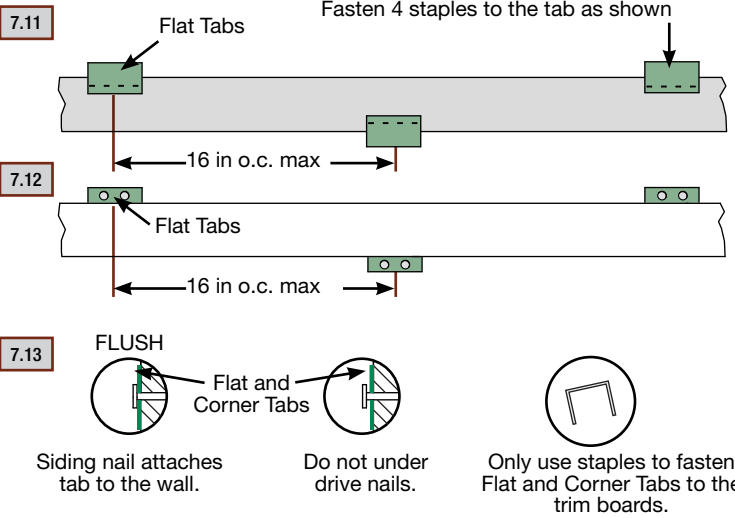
7.11

Flat Tabs

Fasten 4 staples to the tab as shown

16 in o.c. max

7.12

Flat Tabs

16 in o.c. max

7.13

FLUSH

Flat and Corner Tabs

Siding nail attaches tab to the wall.

Do not under drive nails.

Only use staples to fasten Flat and Corner Tabs to the trim boards.